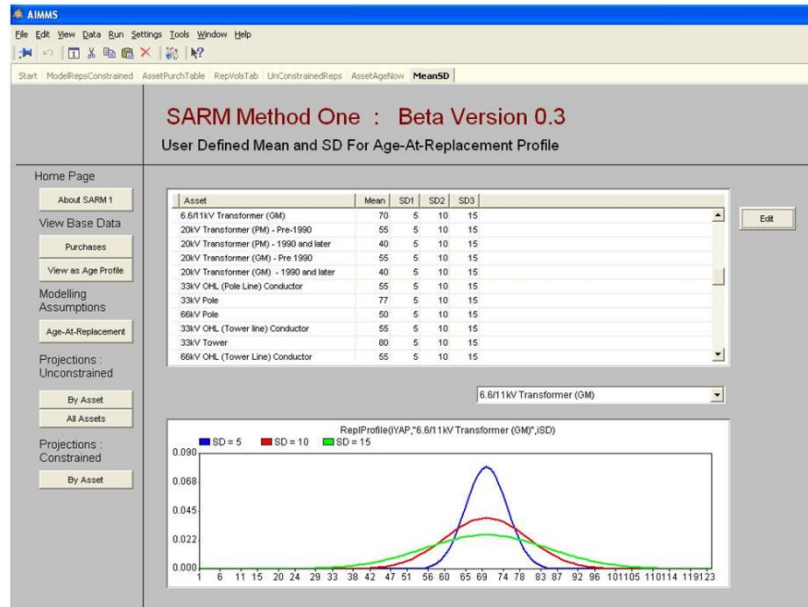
AIMMS

File Edit View Data Run Settings Tools Window Help

Start ModelRepsConstrained AssetPurchTable RepVolsTab UnConstrainedReps AssetAgeNow MeanSD

SARM Method One : Beta Version 0.3

User Defined Mean and SD For Age-At-Replacement Profile

Home Page

About SARM 1

View Base Data

Purchases

View as Age Profile

Modelling Assumptions

Age-At-Replacement

Projections : Unconstrained

By Asset

All Assets

Projections : Constrained

By Asset

| Asset | Mean | SD1 | SD2 | SD3 |
|---|---|---|---|---|
| 6.6/11kV Transformer (GM) | 70 | 5 | 10 | 15 |
| 20kV Transformer (PM) - Pre-1990 | 55 | 5 | 10 | 15 |
| 20kV Transformer (PM) - 1990 and later | 40 | 5 | 10 | 15 |
| 20kV Transformer (GM) - Pre 1990 | 55 | 5 | 10 | 15 |
| 20kV Transformer (GM) - 1990 and later | 40 | 5 | 10 | 15 |
| 33kV OHL (Pole Line) Conductor | 55 | 5 | 10 | 15 |
| 33kV Pole | 77 | 5 | 10 | 15 |
| 66kV Pole | 50 | 5 | 10 | 15 |
| 33kV OHL (Tower line) Conductor | 55 | 5 | 10 | 15 |
| 33kV Tower | 80 | 5 | 10 | 15 |
| 66kV OHL (Tower Line) Conductor | 55 | 5 | 10 | 15 |

Edit

6.6/11kV Transformer (GM)

ReplProfile(IYAP,"6.6/11kV Transformer (GM)",iSD)

SD = 5 SD = 10 SD = 15

0.090
0.068
0.045
0.022
0.000

1 6 11 15 20 24 29 33 38 42 47 51 56 60 65 69 74 78 83 87 92 96 101105 110114 119123